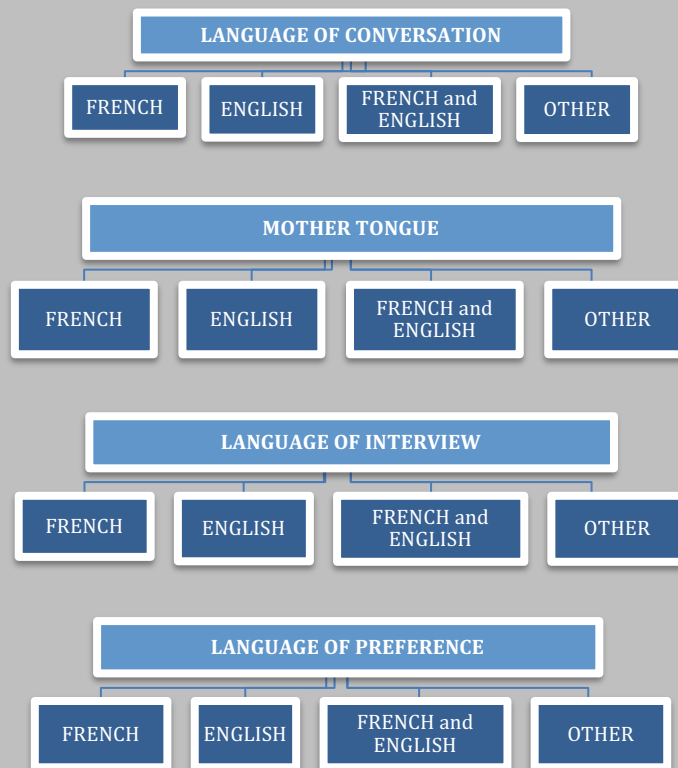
LANGUAGE OF CONVERSATION

FRENCH

ENGLISH

FRENCH and ENGLISH

OTHER

MOTHER TONGUE

FRENCH

ENGLISH

FRENCH and ENGLISH

OTHER

LANGUAGE OF INTERVIEW

FRENCH

ENGLISH

FRENCH and ENGLISH

OTHER

LANGUAGE OF PREFERENCE

FRENCH

ENGLISH

FRENCH and ENGLISH

OTHER